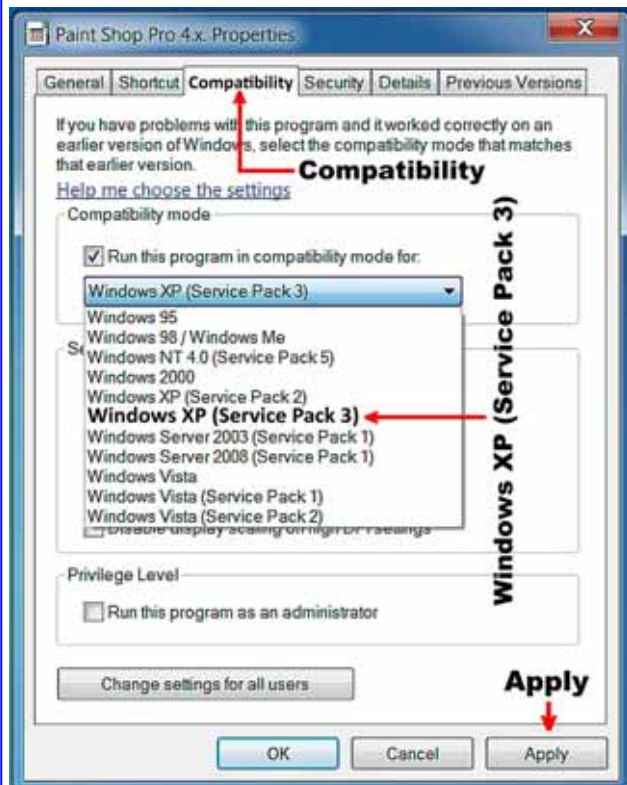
Paint Shop Pro 4.x. Properties

X

General | Shortcut | Compatibility | Security | Details | Previous Versions

If you have problems with this program and it worked correctly on an earlier version of Windows, select the compatibility mode that matches that earlier version.

Compatibility

Help me choose the settings

Compatibility mode

Run this program in compatibility mode for:

Windows XP (Service Pack 3)

Windows 95
Windows 98 / Windows Me
Windows NT 4.0 (Service Pack 5)
Windows 2000
Windows XP (Service Pack 2)
Windows XP (Service Pack 3)
Windows Server 2003 (Service Pack 1)
Windows Server 2008 (Service Pack 1)
Windows Vista
Windows Vista (Service Pack 1)
Windows Vista (Service Pack 2)

Se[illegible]

Disable display scaling on high DPI settings

Windows XP (Service Pack 3)

Privilege Level

Run this program as an administrator

Change settings for all users

Apply

OK | Cancel | Apply